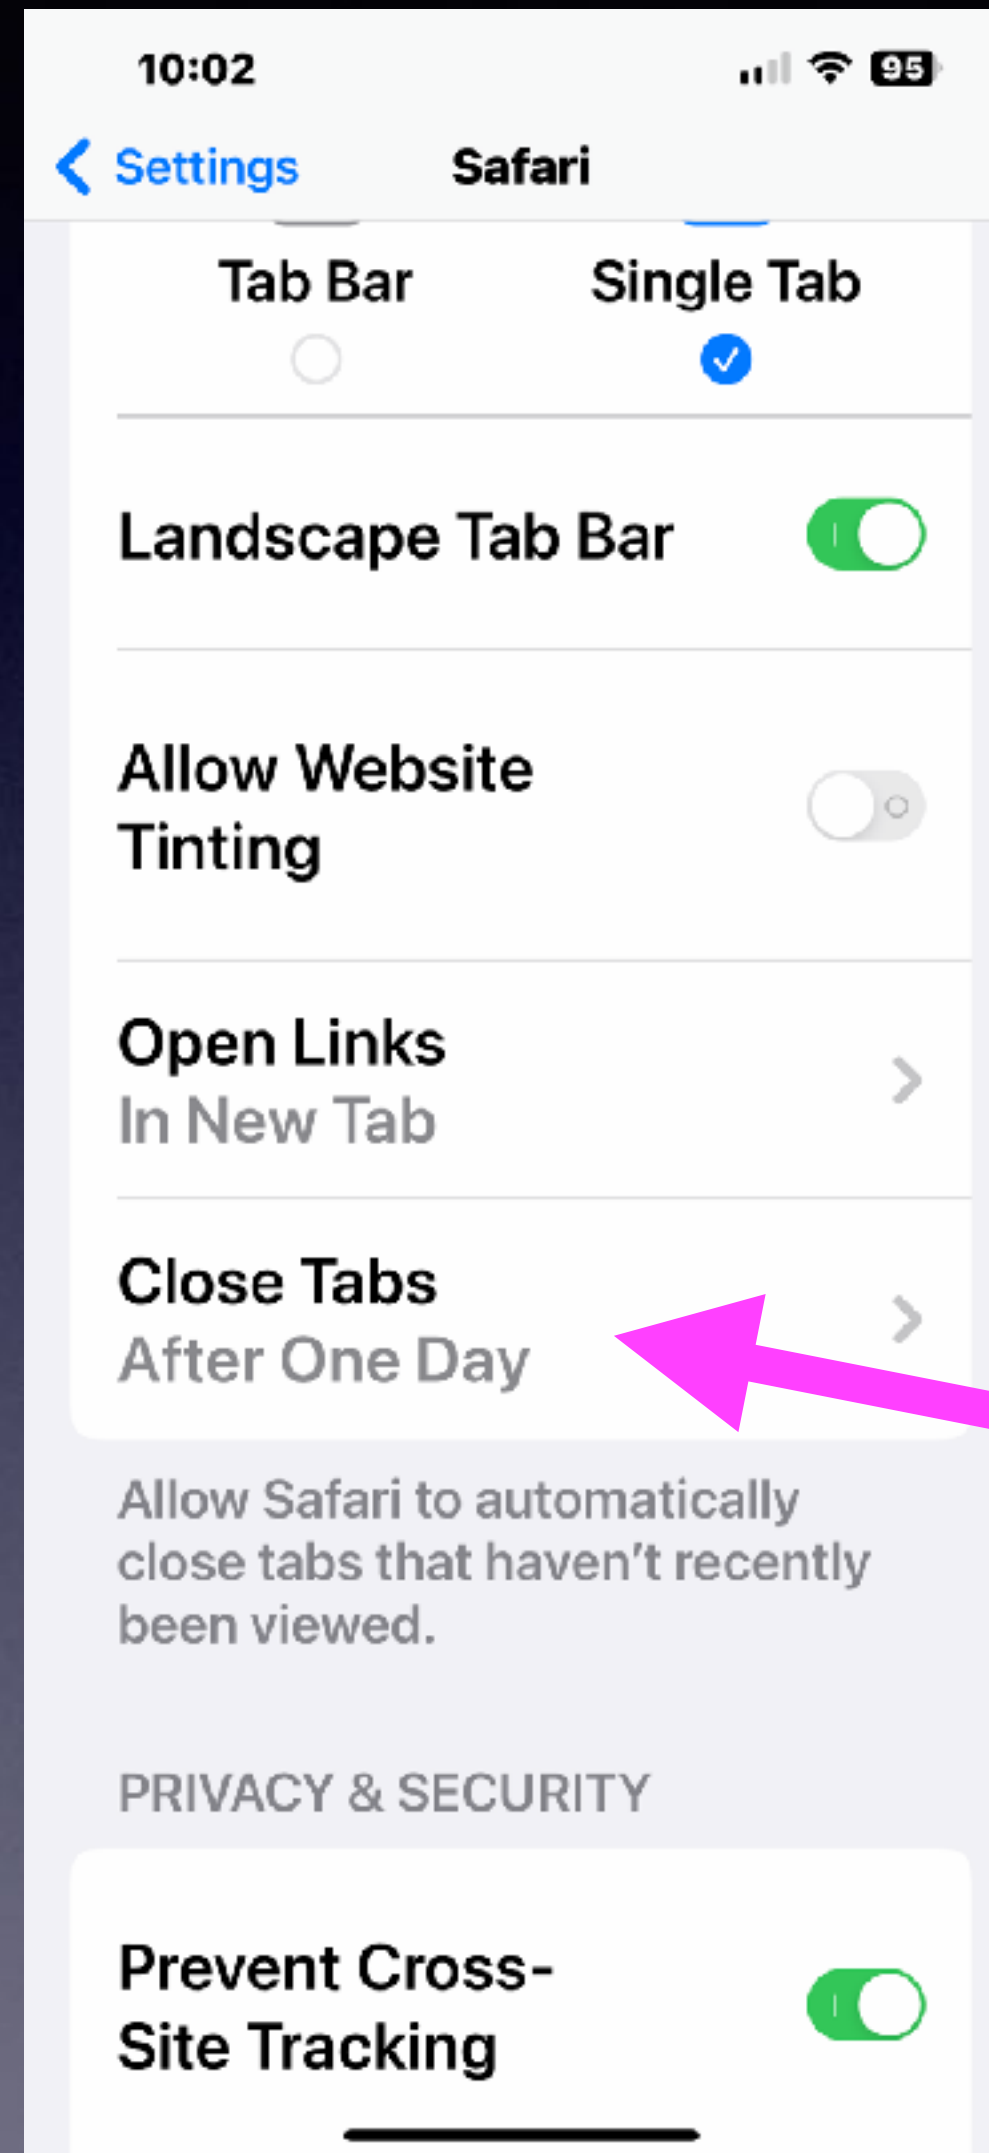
10:02

95

Settings

Safari

Tab Bar

Single Tab

Landscape Tab Bar

Allow Website Tinting

Open Links
In New Tab

Close Tabs
After One Day

Allow Safari to automatically close tabs that haven't recently been viewed.

PRIVACY & SECURITY

Prevent Cross-Site Tracking